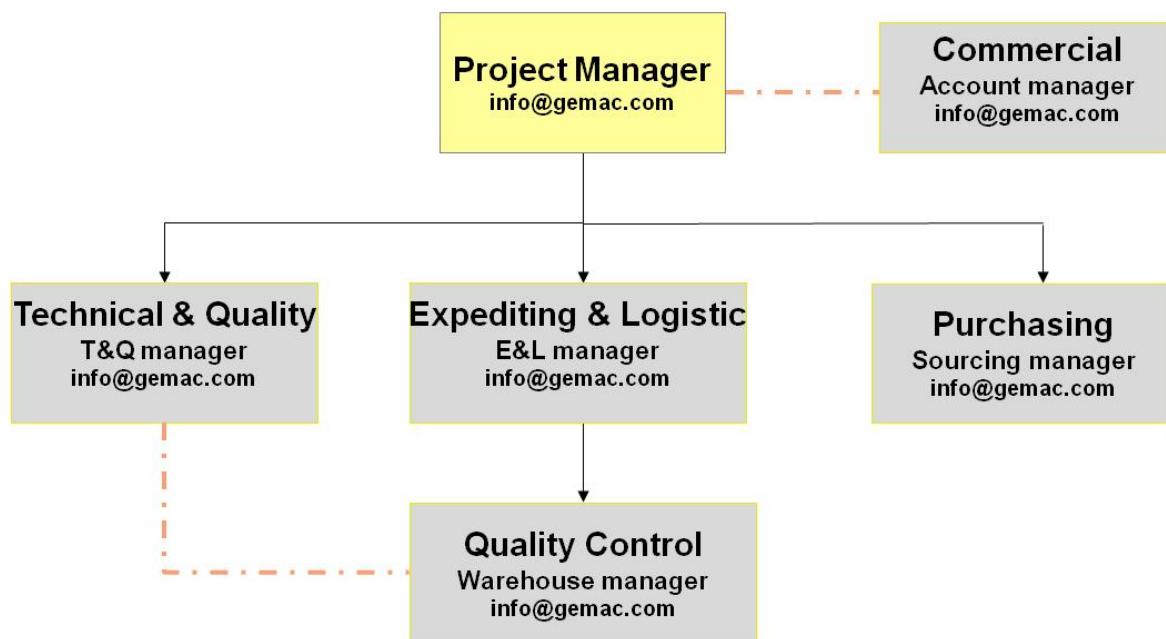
Project Manager
info@gemac.com

Commercial
Account manager
info@gemac.com

Technical & Quality
T&Q manager
info@gemac.com

Expediting & Logistic
E&L manager
info@gemac.com

Purchasing
Sourcing manager
info@gemac.com

Quality Control
Warehouse manager
info@gemac.com